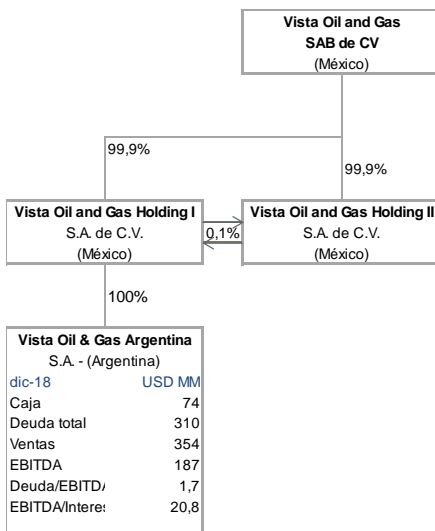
Vista Oil and Gas
SAB de CV
(México)

99,9%

99,9%

Vista Oil and Gas Holding I
S.A. de C.V.
(México)

0,1%

Vista Oil and Gas Holding II
S.A. de C.V.
(México)

100%

Vista Oil & Gas Argentina
S.A. - (Argentina)

| dic-18 | USD MM |
|---|---|
| Caja | 74 |
| Deuda total | 310 |
| Ventas | 354 |
| EBITDA | 187 |
| Deuda/EBITD/ | 1,7 |
| EBITDA/Intere: | 20,8 |